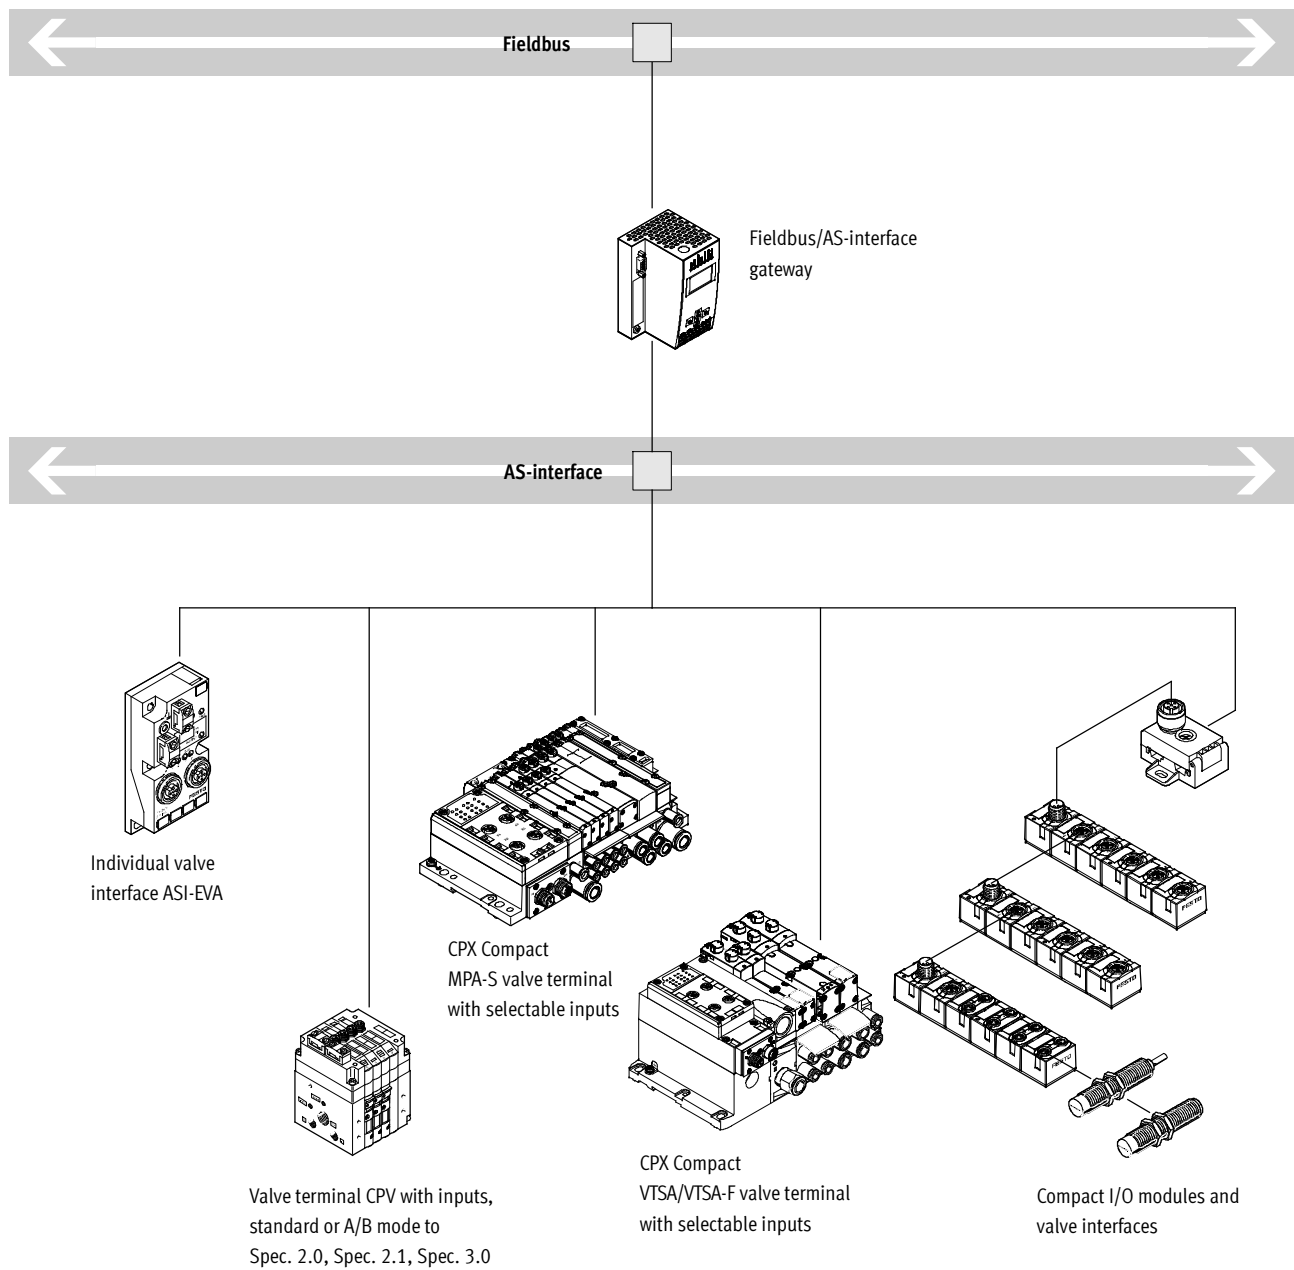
Fieldbus

Fieldbus/AS-interface gateway

AS-interface

Individual valve interface ASI-EVA

CPX Compact MPA-S valve terminal with selectable inputs

CPX Compact VTSA/VTSA-F valve terminal with selectable inputs

Valve terminal CPV with inputs, standard or A/B mode to Spec. 2.0, Spec. 2.1, Spec. 3.0

Compact I/O modules and valve interfaces